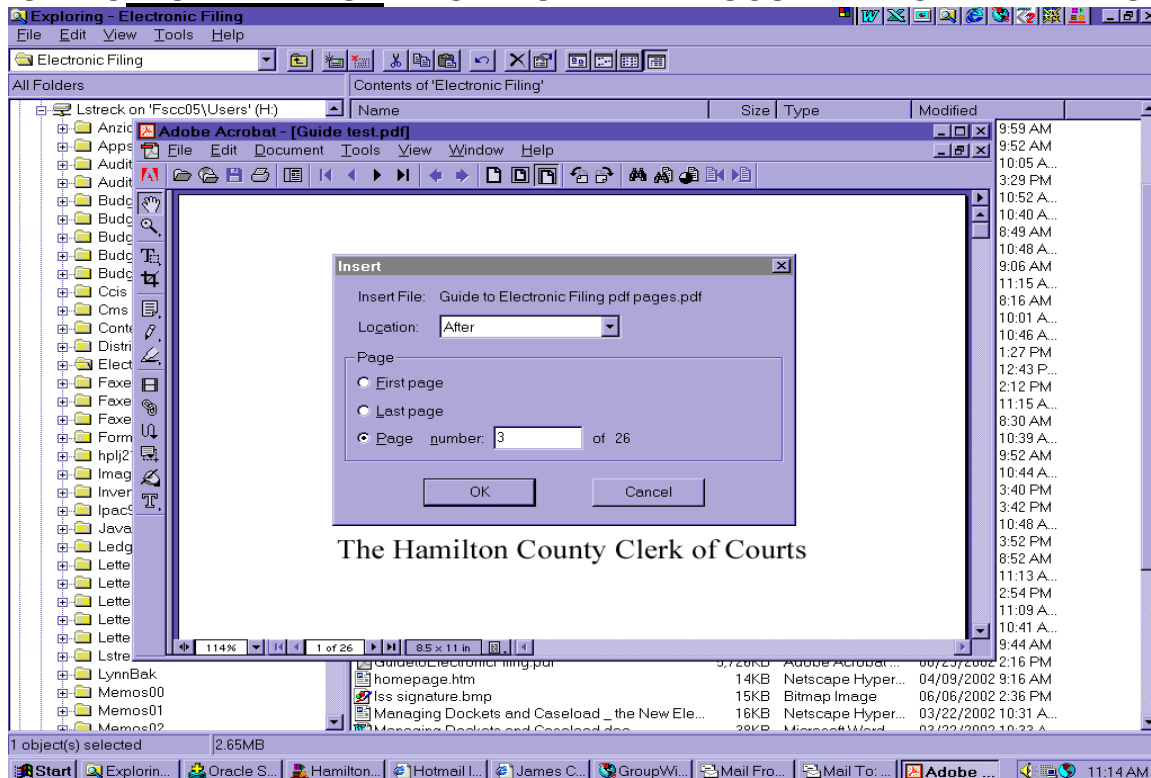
Exploring - Electronic Filing

File Edit View Tools Help

Electronic Filing

All Folders

Contents of 'Electronic Filing'

Lstreck on 'Fscc05\Users' (H:)

Anzic
Apps
Audit
Audit
Budg
Budg
Budg
Budg
Budg
Ccis
Cms
Conte
Distri
Elect
Faxe
Faxe
Faxe
Form
hplj2
Imag
Inver
Ipac
Java
Ledg
Lette
Lette
Lette
Lette
Lette
Lstre
LynnBak
Memos00
Memos01
Memos02

| Name | Size | Type | Modified |
|---|---|---|---|
| | | | 9:59 AM |
| | | | 9:52 AM |
| | | | 10:05 A... |
| | | | 3:29 PM |
| | | | 10:52 A... |
| | | | 10:40 A... |
| | | | 8:49 AM |
| | | | 10:48 A... |
| | | | 9:06 AM |
| | | | 11:15 A... |
| | | | 8:16 AM |
| | | | 10:01 A... |
| | | | 10:46 A... |
| | | | 1:27 PM |
| | | | 12:43 P... |
| | | | 2:12 PM |
| | | | 11:15 A... |
| | | | 8:30 AM |
| | | | 10:39 A... |
| | | | 9:52 AM |
| | | | 10:44 A... |
| | | | 3:40 PM |
| | | | 3:42 PM |
| | | | 10:48 A... |
| | | | 3:52 PM |
| | | | 8:52 AM |
| | | | 11:13 A... |
| | | | 2:54 PM |
| | | | 11:09 A... |
| | | | 10:41 A... |
| | | | 9:44 AM |
| GuidetoElectronicFiling.pdf | 5,726KB | Adobe Acrobat ... | 06/25/2002 2:16 PM |
| homepage.htm | 14KB | Netscape Hyper... | 04/09/2002 9:16 AM |
| lss signature.bmp | 15KB | Bitmap Image | 06/06/2002 2:36 PM |
| Managing Dockets and Caseload _ the New Ele... | 16KB | Netscape Hyper... | 03/22/2002 10:31 A... |
| Managing Dockets and Caseload.doc | 38KB | Microsoft Word | 03/22/2002 10:33 A... |

Adobe Acrobat - [Guide test.pdf]

File Edit Document Tools View Window Help

Insert

Insert File: Guide to Electronic Filing pdf pages.pdf

Location: After

Page

First page

Last page

Page number: 3 of 26

OK

Cancel

The Hamilton County Clerk of Courts

114% 1 of 26 8.5 x 11 in

1 object(s) selected 2.65MB

Start Explorin... Oracle S... Hamilton... Hotmail I... James C... GroupWi... Mail Fro... Mail To: ... Adobe ... 11:14 AM